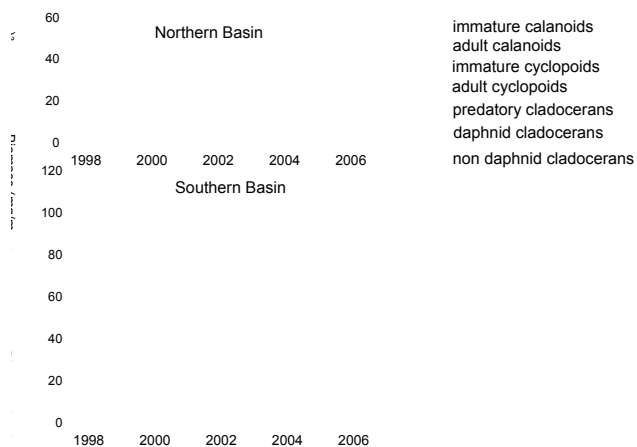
60

Northern Basin

40

20

0

1998 2000 2002 2004 2006

120

Southern Basin

100

80

60

40

20

0

1998 2000 2002 2004 2006

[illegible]

immature calanoids
adult calanoids
immature cyclopoids
adult cyclopoids
predatory cladocerans
daphnid cladocerans
non daphnid cladocerans